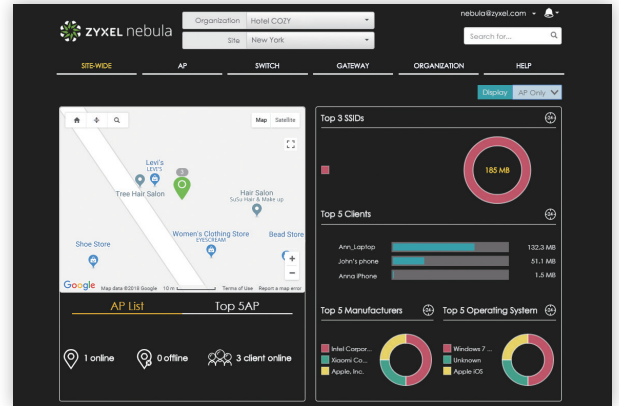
ZYXEL nebula

Organization Hotel COZY
Site New York

nebula@zyxel.com

Search for...

SITE-WIDE AP SWITCH GATEWAY ORGANIZATION HELP

Display AP Only

Map Satellite

Levi's
LEVI'S
Tree Hair Salon
Hair Salon
SuSu Hair & Make up
Shoe Store
Women's Clothing Store
EYESCREAM
Bead Store

Google Map data ©2019 Google 10 m Terms of Use Report a map error

AP List Top 5AP

1 online 0 offline 3 client online

Top 3 SSIDs

185 MB

Top 5 Clients

Ann_Laptop 132.3 MB
John's phone 51.1 MB
Anna iPhone 1.5 MB

Top 5 Manufacturers

Intel Corpor...
Xiaomi Co...
Apple, Inc.

Top 5 Operating System

Windows 7 ...
Unknown
Apple iOS